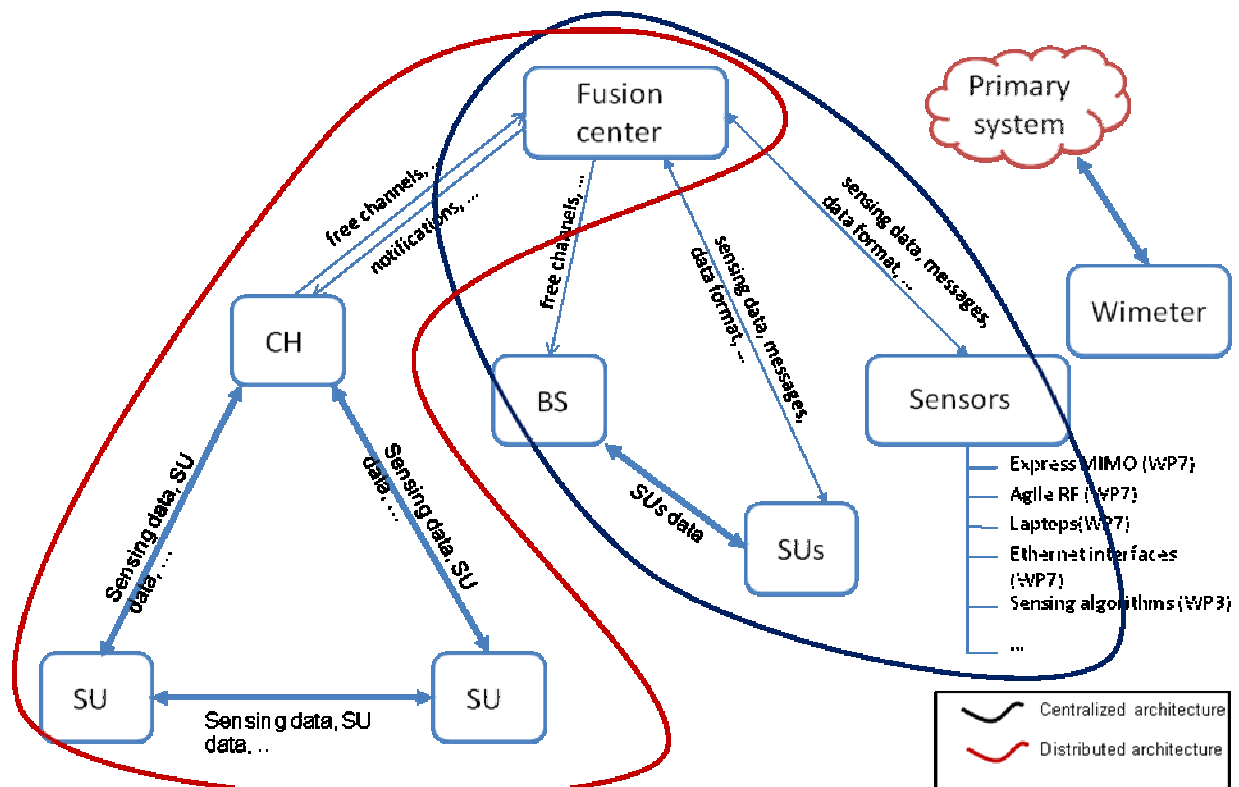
Fusion center

Primary system

free channels, ...

notifications, ...

free channels, ...

sensing data, messages, data format, ...

sensing data, messages, data format, ...

Wimeter

CH

BS

Sensors

Express MIMO (WP7)
Agile RF (WP7)
Laptops(WP7)
Ethernet interfaces (WP7)
Sensing algorithms (WP3)
...

SUs data

SUs

Sensing data, SU data, ...

Sensing data, SU data, ...

SU

SU

Sensing data, SU data, ...

Centralized architecture

Distributed architecture